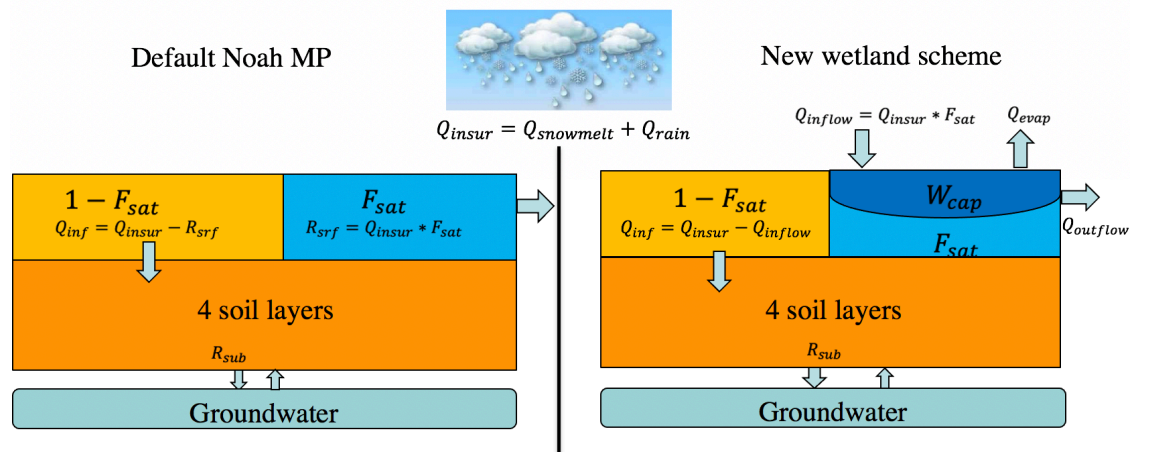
Default Noah MP

New wetland scheme

$Q_{insur} = Q_{snowmelt} + Q_{rain}$

$1 - F_{sat}$
$Q_{inf} = Q_{insur} - R_{srf}$

$F_{sat}$
$R_{srf} = Q_{insur} * F_{sat}$

4 soil layers

$R_{sub}$

Groundwater

$Q_{inflow} = Q_{insur} * F_{sat}$

$Q_{evap}$

$1 - F_{sat}$
$Q_{inf} = Q_{insur} - Q_{inflow}$

$W_{cap}$

$F_{sat}$

$Q_{outflow}$

4 soil layers

$R_{sub}$

Groundwater